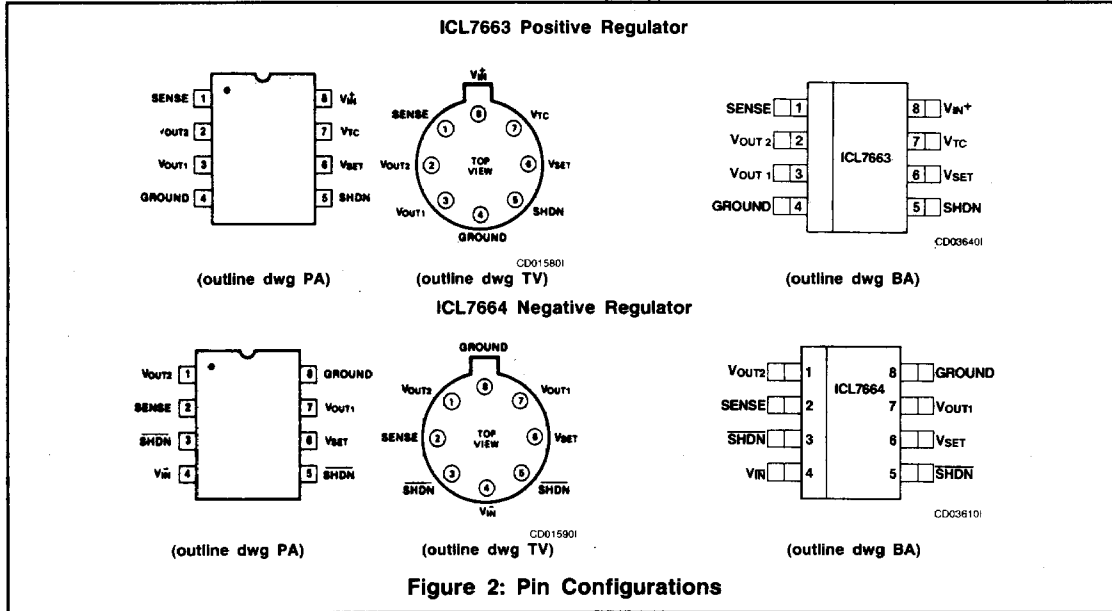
ICL7663 Positive Regulator

SENSE 1
VOUT2 2
VOUT1 3
GROUND 4
8 $V_{IN}^{+}$
7 VTC
6 VSET
5 SHDN

$V_{IN}^{+}$
SENSE
VTC
VOUT2
TOP VIEW
VSET
VOUT1
SHDN
GROUND
8 7 6 5 4 3 2 1
CD01580I

SENSE 1
VOUT 2 2
VOUT 1 3
GROUND 4
ICL7663
8 $V_{IN}$+
7 VTC
6 VSET
5 SHDN
CD03640I

(outline dwg PA)
(outline dwg TV)
(outline dwg BA)

ICL7664 Negative Regulator

VOUT2 1
SENSE 2
$\overline{SHDN}$ 3
$V_{IN}^{-}$ 4
8 GROUND
7 VOUT1
6 VSET
5 $\overline{SHDN}$

GROUND
VOUT2
VOUT1
SENSE
TOP VIEW
VSET
$\overline{SHDN}$
$\overline{SHDN}$
$V_{IN}^{-}$
8 7 6 5 4 3 2 1
CD01590I

VOUT2 1
SENSE 2
$\overline{SHDN}$ 3
VIN 4
ICL7664
8 GROUND
7 VOUT1
6 VSET
5 $\overline{SHDN}$
CD03610I

(outline dwg PA)
(outline dwg TV)
(outline dwg BA)

Figure 2: Pin Configurations